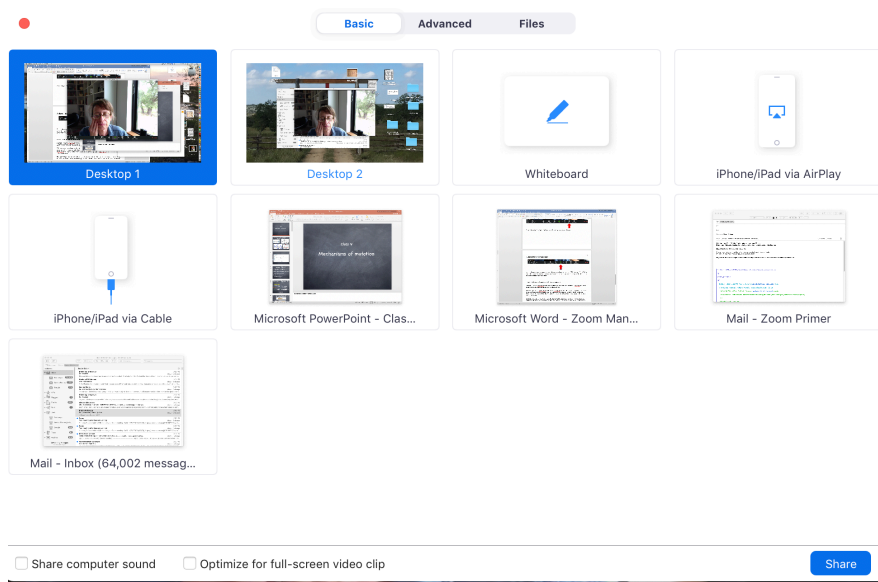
Basic Advanced Files

Desktop 1

Desktop 2

Whiteboard

iPhone/iPad via AirPlay

iPhone/iPad via Cable

Mechanisms of evolution

Microsoft PowerPoint - Clas...

Microsoft Word - Zoom Man...

Mail - Zoom Primer

Mail - Inbox (64,002 messag...

Share computer sound

Optimize for full-screen video clip

Share